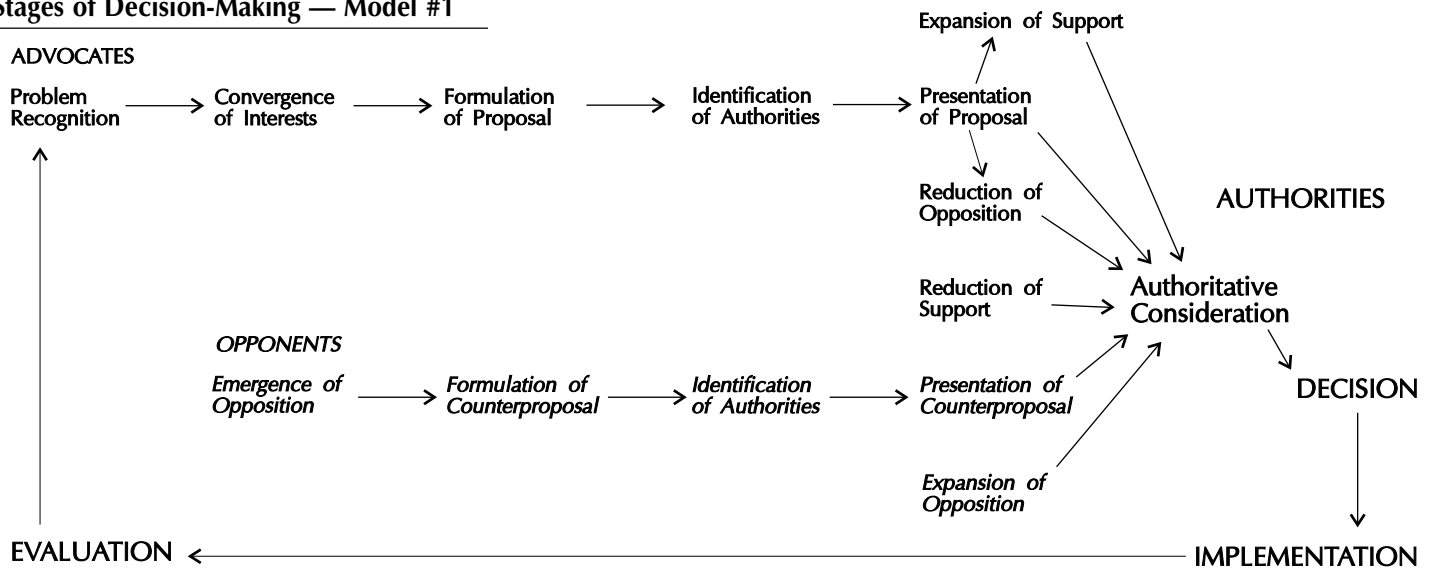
Stages of Decision-Making — Model #1

ADVOCATES

Problem Recognition

Convergence of Interests

Formulation of Proposal

Identification of Authorities

Presentation of Proposal

Expansion of Support

Reduction of Opposition

AUTHORITIES

Reduction of Support

Authoritative Consideration

OPPONENTS

Emergence of Opposition

Formulation of Counterproposal

Identification of Authorities

Presentation of Counterproposal

DECISION

Expansion of Opposition

EVALUATION

IMPLEMENTATION